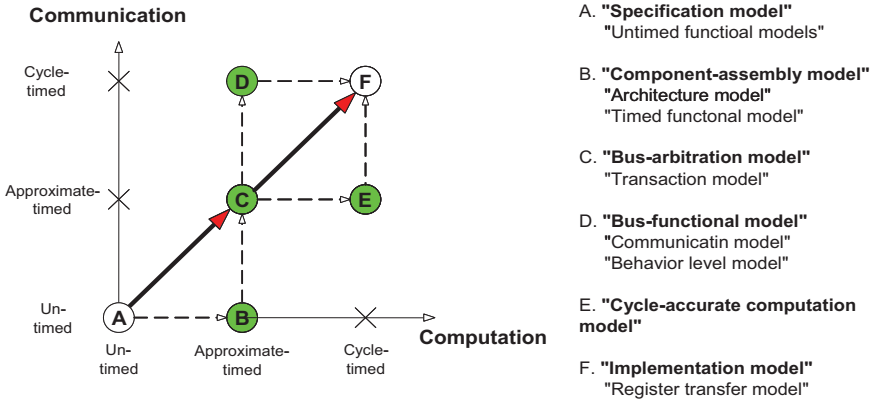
Communication

Cycle-timed

Approximate-timed

Un-timed

D

F

C

E

A

B

Un-timed

Approximate-timed

Cycle-timed

Computation

A. "Specification model"
"Untimed functioal models"

B. "Component-assembly model"
"Architecture model"
"Timed functonal model"

C. "Bus-arbitration model"
"Transaction model"

D. "Bus-functional model"
"Communicatin model"
"Behavior level model"

E. "Cycle-accurate computation model"

F. "Implementation model"
"Register transfer model"